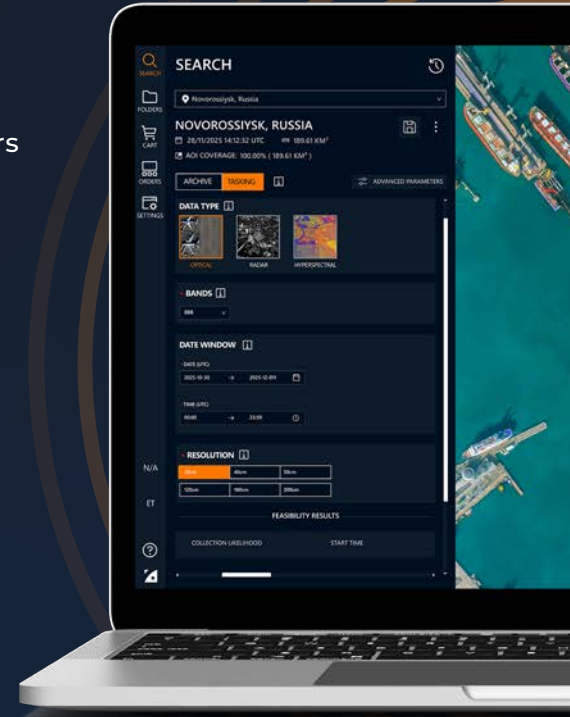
rs

SEARCH

FOLDERS

CART

ORDERS

SETTINGS

SEARCH

Novorossiysk, Russia

NOVOROSSIYSK, RUSSIA

28/11/2025 14:12:32 UTC 189.61 KM²

AOI COVERAGE: 100.00% ( 189.61 KM² )

ARCHIVE TASKING

ADVANCED PARAMETERS

DATA TYPE

OPTICAL RADAR HYPERSPECTRAL

BANDS

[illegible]

DATE WINDOW

DATE (UTC)

2025-10-30 → 2025-12-09

TIME (UTC)

00:00 → 23:59

RESOLUTION

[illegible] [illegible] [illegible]

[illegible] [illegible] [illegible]

FEASIBILITY RESULTS

COLLECTION LIKELIHOOD START TIME

N/A

ET